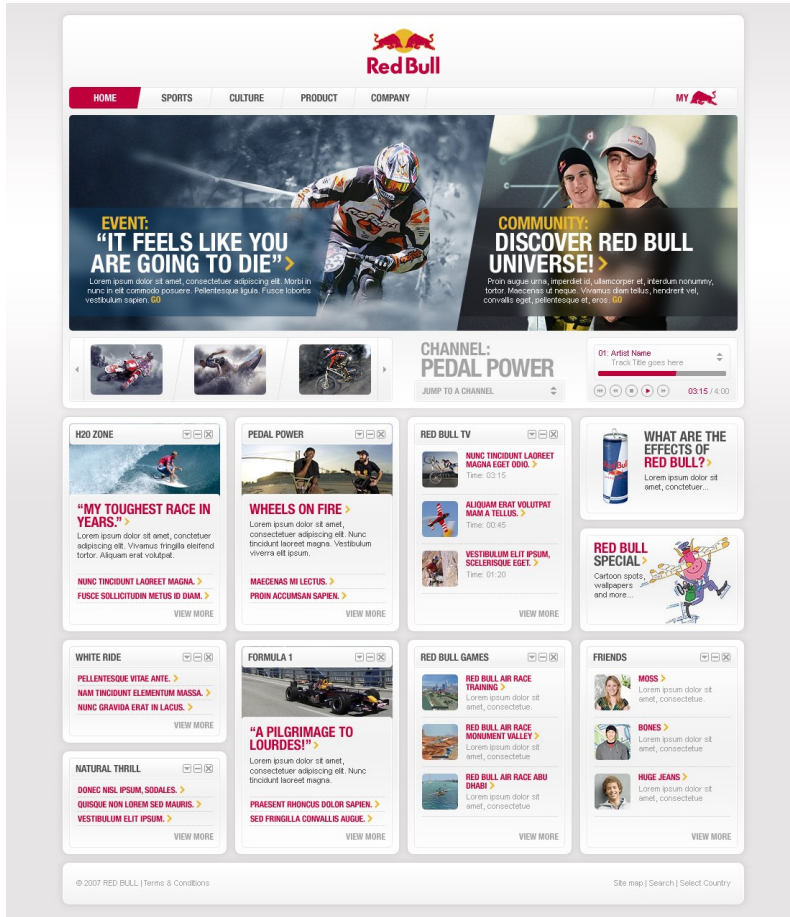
Red Bull

HOME SPORTS CULTURE PRODUCT COMPANY MY

EVENT:
"IT FEELS LIKE YOU ARE GOING TO DIE"
Lorem ipsum dolor sit amet, consectetuer adipiscing elit. Morbi in nunc in elit commodo posuere. Pellentesque ligula. Fusce lobortis vestibulum sapien. GO

COMMUNITY:
DISCOVER RED BULL UNIVERSE!
Proin augue urna, imperdiet id, ullamcorper et, interdum nonummy, tortor. Maecenas ut neque. Vivamus diam tellus, hendrerit vel, convallis eget, pellentesque et, eros. GO

CHANNEL:
PEDAL POWER
JUMP TO A CHANNEL

01: Artist Name
Track Title goes here
03:15 / 4:00

H2O ZONE
"MY TOUGHEST RACE IN YEARS."
Lorem ipsum dolor sit amet, consectetuer adipiscing elit. Vivamus fringilla eleifend tortor. Aliquam erat volutpat.
NUNC TINCIDUNT LAOREET MAGNA.
FUSCE SOLLICITUDIN METUS ID DIAM.
VIEW MORE

PEDAL POWER
WHEELS ON FIRE
Lorem ipsum dolor sit amet, consectetuer adipiscing elit. Nunc tincidunt laoreet magna. Vestibulum viverra elit ipsum.
MAECENAS MI LECTUS.
PROIN ACCUMSAN SAPIEN.
VIEW MORE

RED BULL TV
NUNC TINCIDUNT LAOREET MAGNA EGET ODIO.
Time: 03:15
ALIQUAM ERAT VOLUTPAT MAM A TELLUS.
Time: 00:45
VESTIBULUM ELIT IPSUM, SCELERISQUE EGET.
Time: 01:20
VIEW MORE

WHAT ARE THE EFFECTS OF RED BULL?
Lorem ipsum dolor sit amet, conctetuer...

RED BULL SPECIAL
Cartoon spots, wallpapers and more...

WHITE RIDE
PELLENTESQUE VITAE ANTE.
NAM TINCIDUNT ELEMENTUM MASSA.
NUNC GRAVIDA ERAT IN LACUS.
VIEW MORE

NATURAL THRILL
DONEC NISL IPSUM, SODALES.
QUISQUE NON LOREM SED MAURIS.
VESTIBULUM ELIT IPSUM.
VIEW MORE

FORMULA 1
"A PILGRIMAGE TO LOURDES!"
Lorem ipsum dolor sit amet, consectetuer adipiscing elit. Nunc tincidunt laoreet magna.
PRAESENT RHONCUS DOLOR SAPIEN.
SED FRINGILLA CONVALLIS AUGUE.
VIEW MORE

RED BULL GAMES
RED BULL AIR RACE TRAINING
Lorem ipsum dolor sit amet, consectetue
RED BULL AIR RACE MONUMENT VALLEY
Lorem ipsum dolor sit amet, consectetue
RED BULL AIR RACE ABU DHABI
Lorem ipsum dolor sit amet, consectetue
VIEW MORE

FRIENDS
MOSS
Lorem ipsum dolor sit amet, consectetue.
BONES
Lorem ipsum dolor sit amet, consectetue
HUGE JEANS
Lorem ipsum dolor sit amet, consectetue
VIEW MORE

© 2007 RED BULL | Terms & Conditions
Site map | Search | Select Country